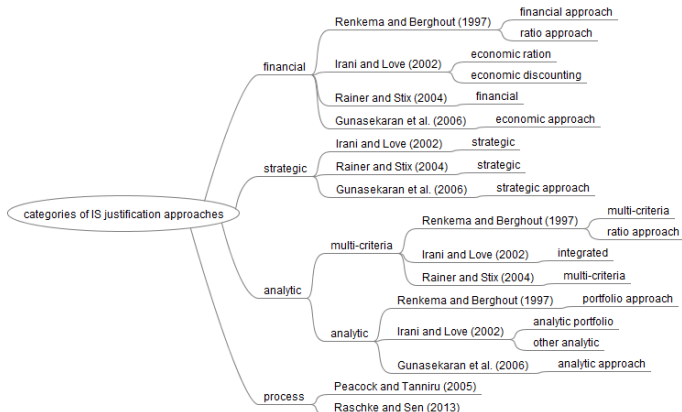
categories of IS justification approaches

financial
Renkema and Berghout (1997)
financial approach
ratio approach
Irani and Love (2002)
economic ration
economic discounting
Rainer and Stix (2004)
financial
Gunasekaran et al. (2006)
economic approach

strategic
Irani and Love (2002)
strategic
Rainer and Stix (2004)
strategic
Gunasekaran et al. (2006)
strategic approach

analytic
multi-criteria
Renkema and Berghout (1997)
multi-criteria
ratio approach
Irani and Love (2002)
integrated
Rainer and Stix (2004)
multi-criteria
analytic
Renkema and Berghout (1997)
portfolio approach
Irani and Love (2002)
analytic portfolio
other analytic
Gunasekaran et al. (2006)
analytic approach

process
Peacock and Tanniru (2005)
Raschke and Sen (2013)